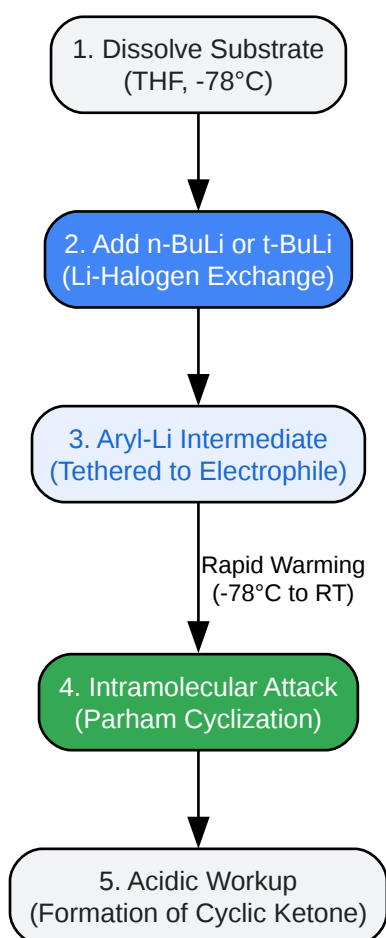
1. Dissolve Substrate
(THF, -78°C)

2. Add n-BuLi or t-BuLi
(Li-Halogen Exchange)

3. Aryl-Li Intermediate
(Tethered to Electrophile)

Rapid Warming
(-78°C to RT)

4. Intramolecular Attack
(Parham Cyclization)

5. Acidic Workup
(Formation of Cyclic Ketone)